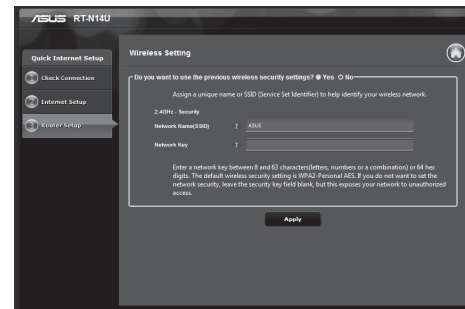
/ISUS RT-N14U

Quick Internet Setup

Check Connection

Internet Setup

Router Setup

Wireless Setting

Do you want to use the previous wireless security settings? ● Yes ○ No

Assign a unique name or SSID (Service Set Identifier) to help identify your wireless network.

2.4GHz - Security

Network Name(SSID) ? ASUS

Network Key ?

Enter a network key between 8 and 63 characters(letters, numbers or a combination) or 64 hex digits. The default wireless security setting is WPA2-Personal AES. If you do not want to set the network security, leave the security key field blank, but this exposes your network to unauthorized access.

Apply